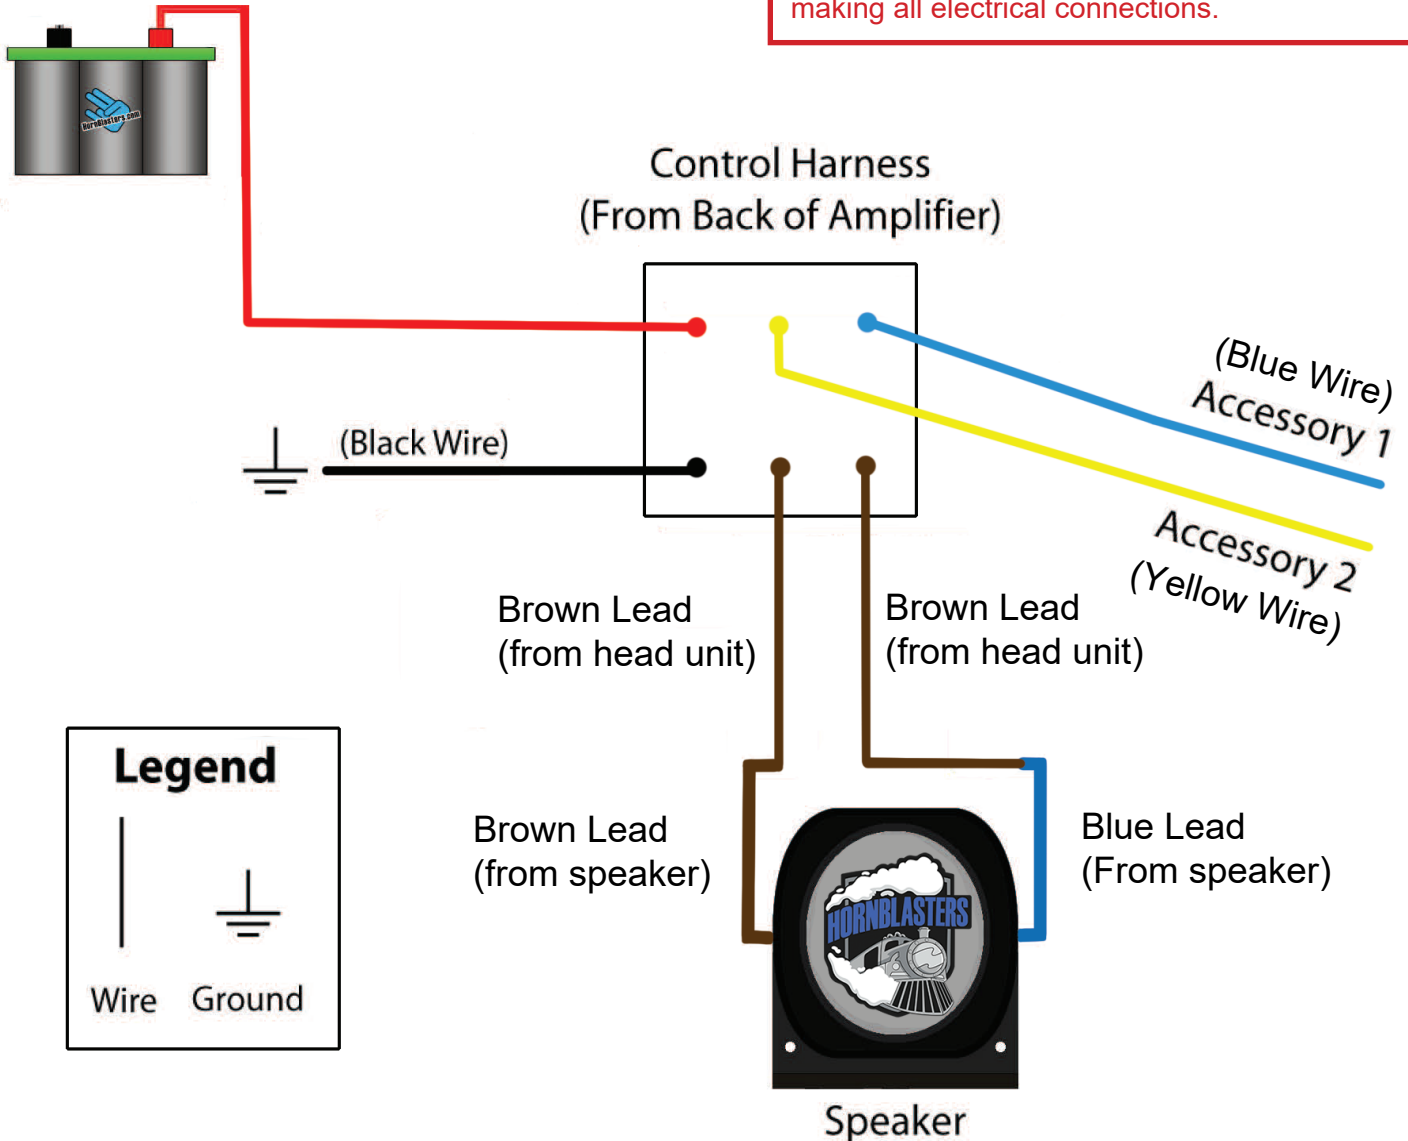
making all electrical connections.

HornBlasters.com

Control Harness
(From Back of Amplifier)

(Blue Wire)
Accessory 1

(Black Wire)

Accessory 2
(Yellow Wire)

Brown Lead
(from head unit)

Brown Lead
(from head unit)

Legend

Wire Ground

Brown Lead
(from speaker)

HORNBLASTERS

Blue Lead
(From speaker)

Speaker